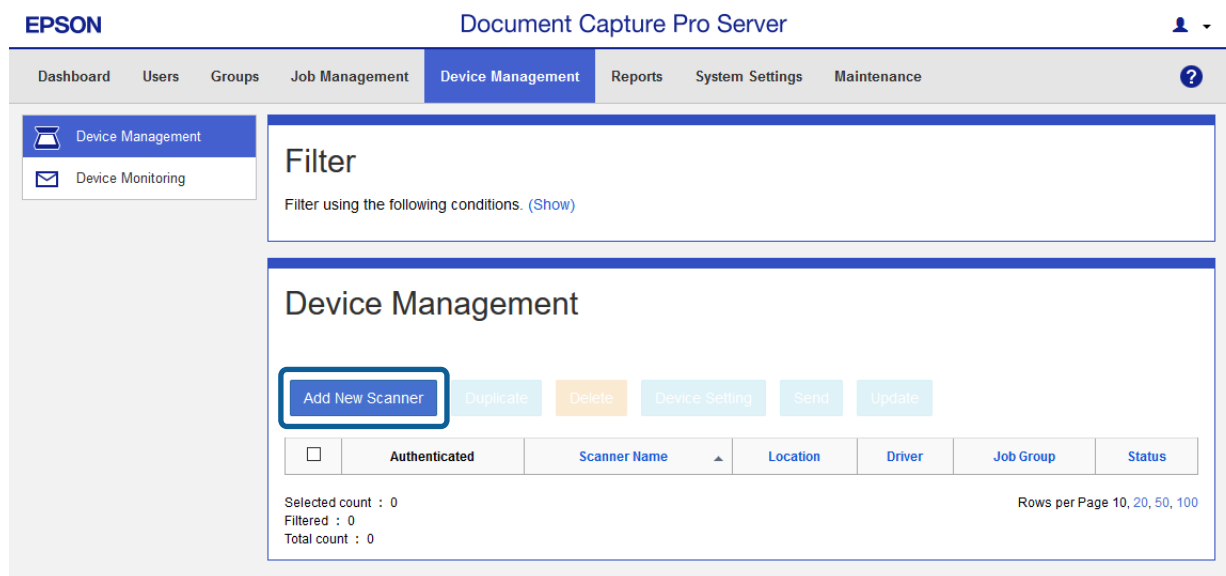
EPSON

Document Capture Pro Server

Dashboard Users Groups Job Management Device Management Reports System Settings Maintenance

?

Device Management
Device Monitoring

Filter

Filter using the following conditions. (Show)

Device Management

Add New Scanner Duplicate Delete Device Setting Send Update

| ☐ | Authenticated | Scanner Name ▲ | Location | Driver | Job Group | Status |
|---|---|---|---|---|---|---|

Selected count : 0
Filtered : 0
Total count : 0

Rows per Page 10, 20, 50, 100